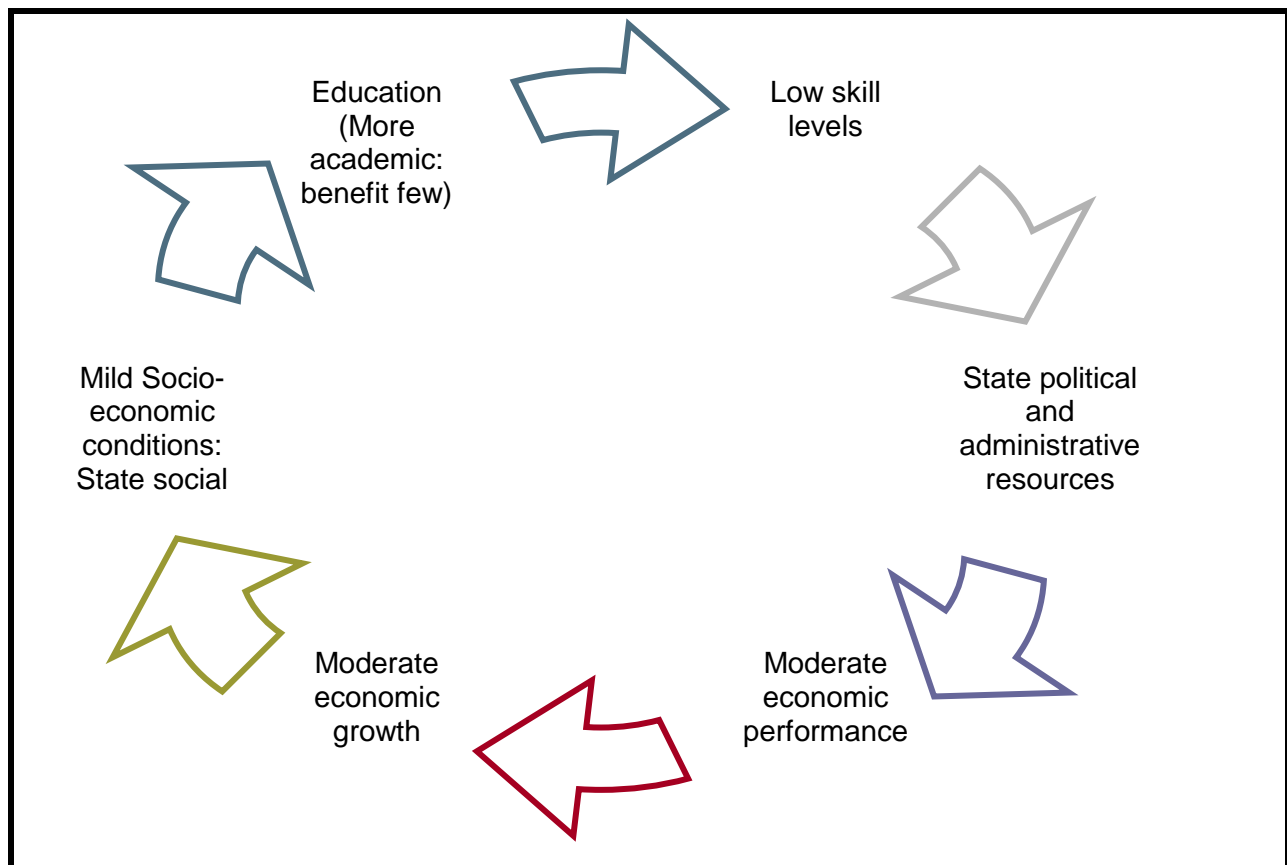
Education (More academic: benefit few)

Low skill levels

State political and administrative resources

Moderate economic performance

Moderate economic growth

Mild Socio-economic conditions: State social